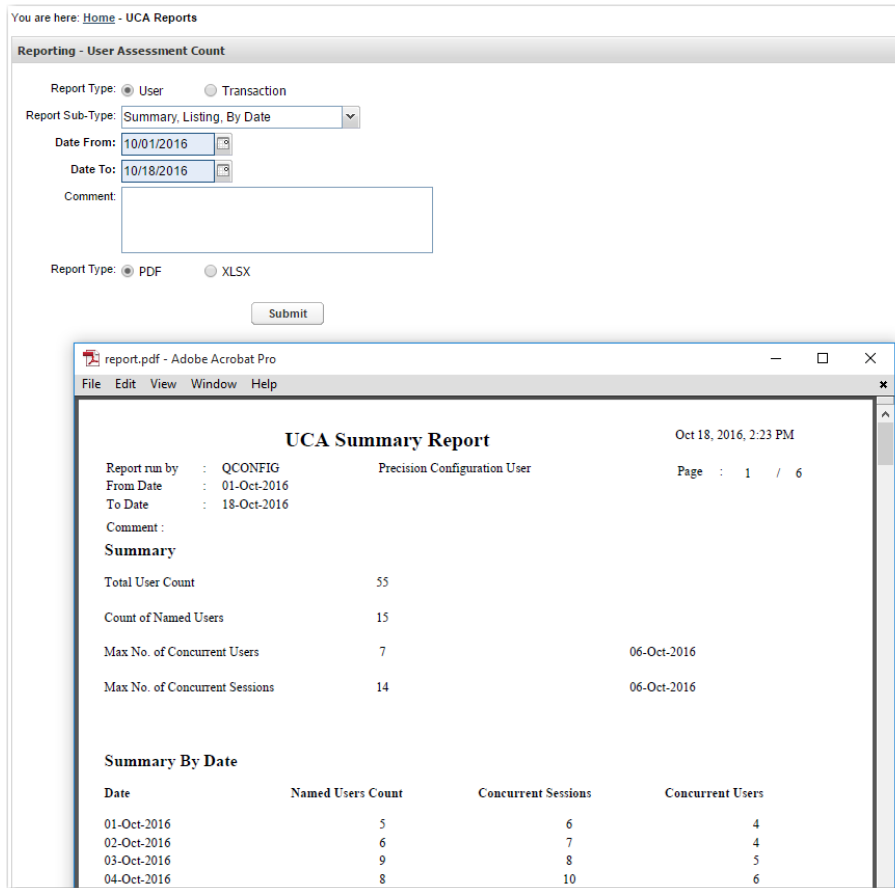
You are here: Home - UCA Reports

Reporting - User Assessment Count

Report Type: User Transaction

Report Sub-Type: Summary, Listing, By Date

Date From: 10/01/2016

Date To: 10/18/2016

Comment:

Report Type: PDF XLSX

Submit

report.pdf - Adobe Acrobat Pro

File Edit View Window Help

UCA Summary Report

Oct 18, 2016, 2:23 PM

Report run by : QCONFIG Precision Configuration User
From Date : 01-Oct-2016
To Date : 18-Oct-2016

Page : 1 / 6

Comment :

Summary

Total User Count 55

Count of Named Users 15

Max No. of Concurrent Users 7 06-Oct-2016

Max No. of Concurrent Sessions 14 06-Oct-2016

Summary By Date

| Date | Named Users Count | Concurrent Sessions | Concurrent Users |
|---|---|---|---|
| 01-Oct-2016 | 5 | 6 | 4 |
| 02-Oct-2016 | 6 | 7 | 4 |
| 03-Oct-2016 | 9 | 8 | 5 |
| 04-Oct-2016 | 8 | 10 | 6 |